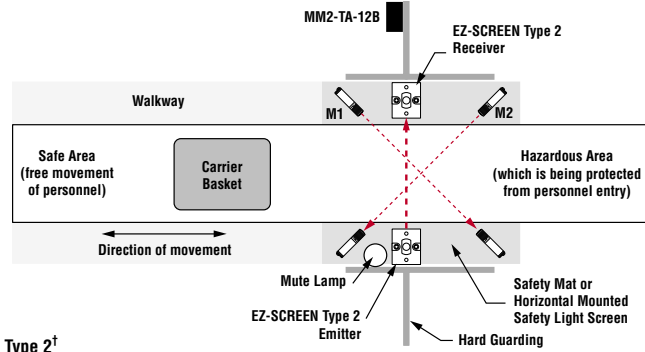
MM2-TA-12B

EZ-SCREEN Type 2 Receiver

Walkway

M1

M2

Safe Area (free movement of personnel)

Carrier Basket

Hazardous Area (which is being protected from personnel entry)

Direction of movement

Mute Lamp

EZ-SCREEN Type 2 Emitter

Safety Mat or Horizontal Mounted Safety Light Screen

Hard Guarding

Type 2$^{\dagger}$